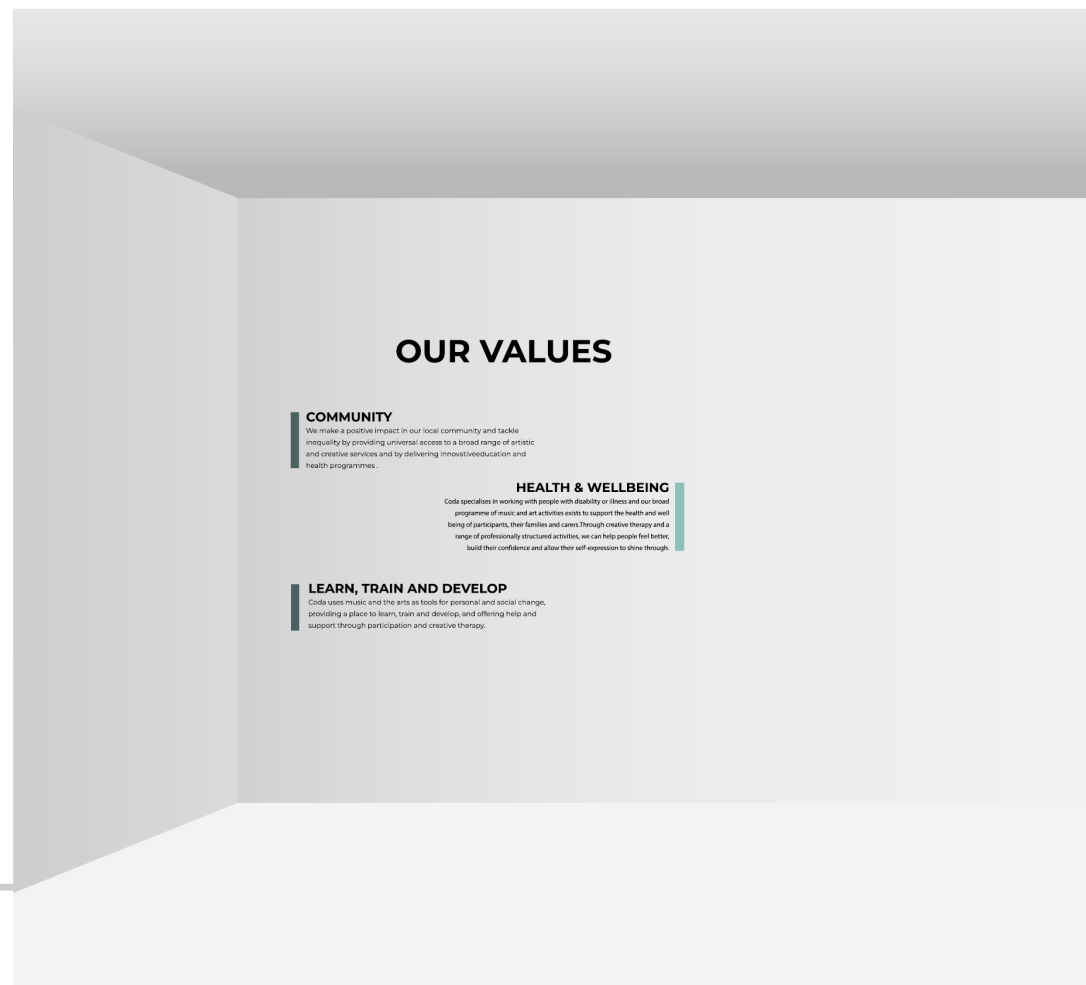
OUR VALUES

COMMUNITY
We make a positive impact in our local community and tackle inequality by providing universal access to a broad range of artistic and creative services and by delivering innovativeeducation and health programmes .

HEALTH & WELLBEING
Coda specialises in working with people with disability or illness and our broad programme of music and art activities exists to support the health and well being of participants, their families and carers.Through creative therapy and a range of professionally structured activities, we can help people feel better, build their confidence and allow their self-expression to shine through.

LEARN, TRAIN AND DEVELOP
Coda uses music and the arts as tools for personal and social change, providing a place to learn, train and develop, and offering help and support through participation and creative therapy.